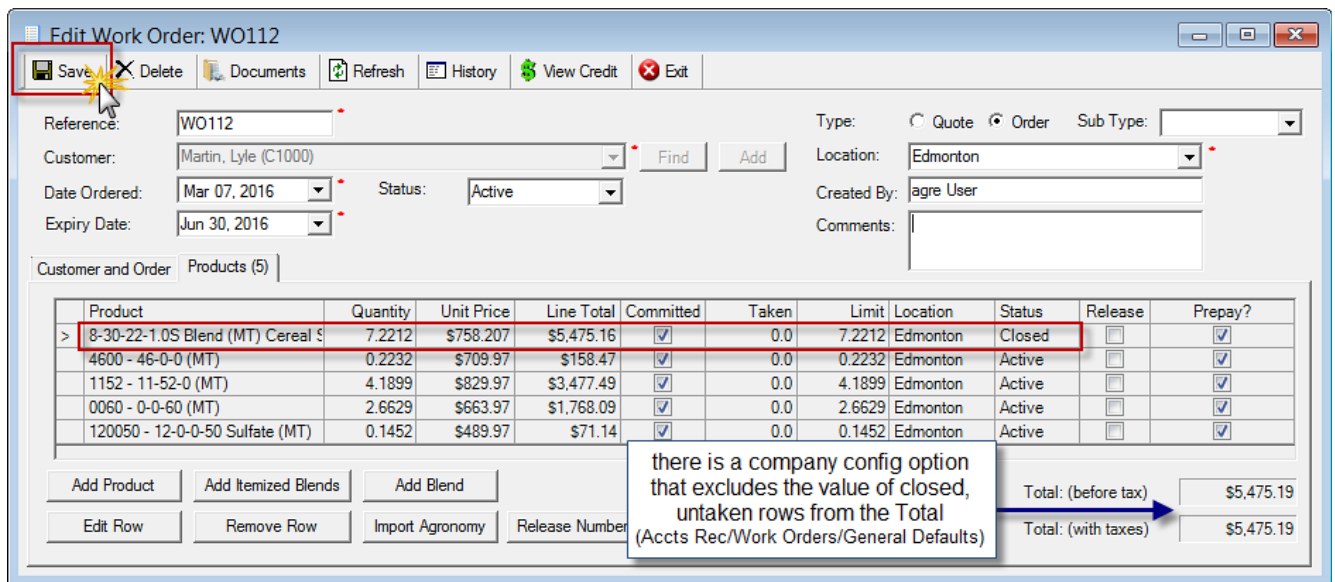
Edit Work Order: WO112

Save Delete Documents Refresh History View Credit Exit

Reference: WO112
Customer: Martin, Lyle (C1000) Find Add
Date Ordered: Mar 07, 2016 Status: Active
Expiry Date: Jun 30, 2016

Type: Quote Order Sub Type:
Location: Edmonton
Created By: agre User
Comments:

Customer and Order Products (5)

| | Product | Quantity | Unit Price | Line Total | Committed | Taken | Limit | Location | Status | Release | Prepay? |
|---|---|---|---|---|---|---|---|---|---|---|---|
| > | 8-30-22-1.0S Blend (MT) Cereal S | 7.2212 | $758.207 | $5,475.16 | ☑ | 0.0 | 7.2212 | Edmonton | Closed | ☐ | ☑ |
| | 4600 - 46-0-0 (MT) | 0.2232 | $709.97 | $158.47 | ☑ | 0.0 | 0.2232 | Edmonton | Active | ☐ | ☑ |
| | 1152 - 11-52-0 (MT) | 4.1899 | $829.97 | $3,477.49 | ☑ | 0.0 | 4.1899 | Edmonton | Active | ☐ | ☑ |
| | 0060 - 0-0-60 (MT) | 2.6629 | $663.97 | $1,768.09 | ☑ | 0.0 | 2.6629 | Edmonton | Active | ☐ | ☑ |
| | 120050 - 12-0-0-50 Sulfate (MT) | 0.1452 | $489.97 | $71.14 | ☑ | 0.0 | 0.1452 | Edmonton | Active | ☐ | ☑ |

Add Product Add Itemized Blends Add Blend
Edit Row Remove Row Import Agronomy Release Number

there is a company config option that excludes the value of closed, untaken rows from the Total
(Accts Rec/Work Orders/General Defaults)

Total: (before tax) $5,475.19
Total: (with taxes) $5,475.19